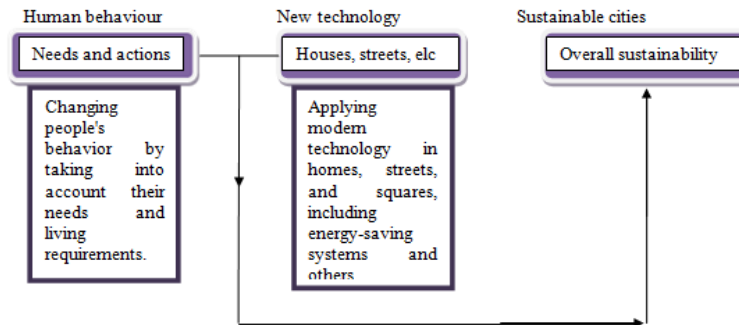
Human behaviour

Needs and actions

Changing people's behavior by taking into account their needs and living requirements.

New technology

Houses, streets, elc

Applying modern technology in homes, streets, and squares, including energy-saving systems and others

Sustainable cities

Overall sustainability